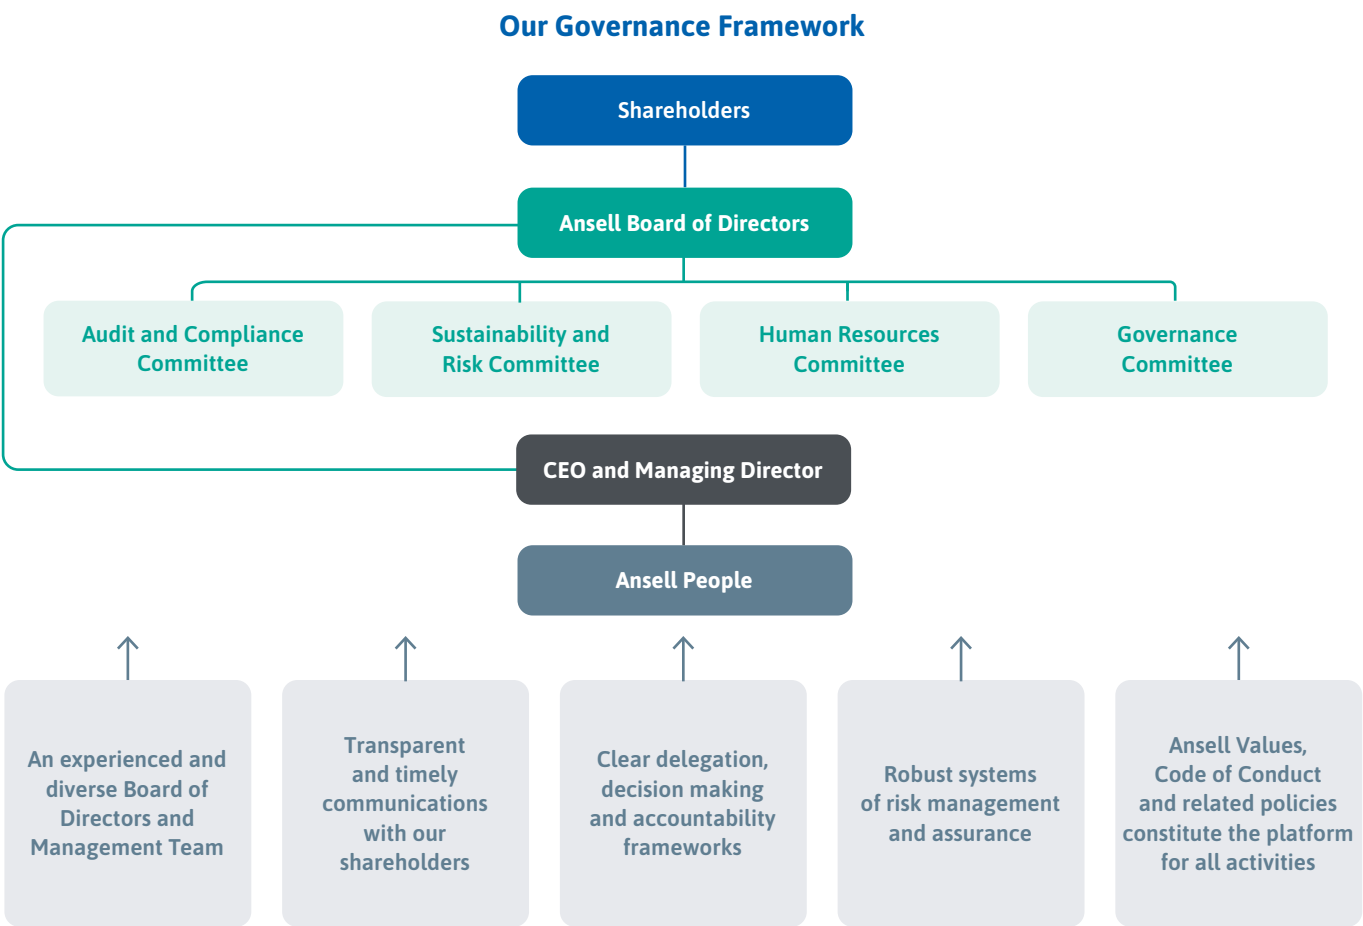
Our Governance Framework

Shareholders

Ansell Board of Directors

Audit and Compliance Committee

Sustainability and Risk Committee

Human Resources Committee

Governance Committee

CEO and Managing Director

Ansell People

An experienced and diverse Board of Directors and Management Team

Transparent and timely communications with our shareholders

Clear delegation, decision making and accountability frameworks

Robust systems of risk management and assurance

Ansell Values, Code of Conduct and related policies constitute the platform for all activities